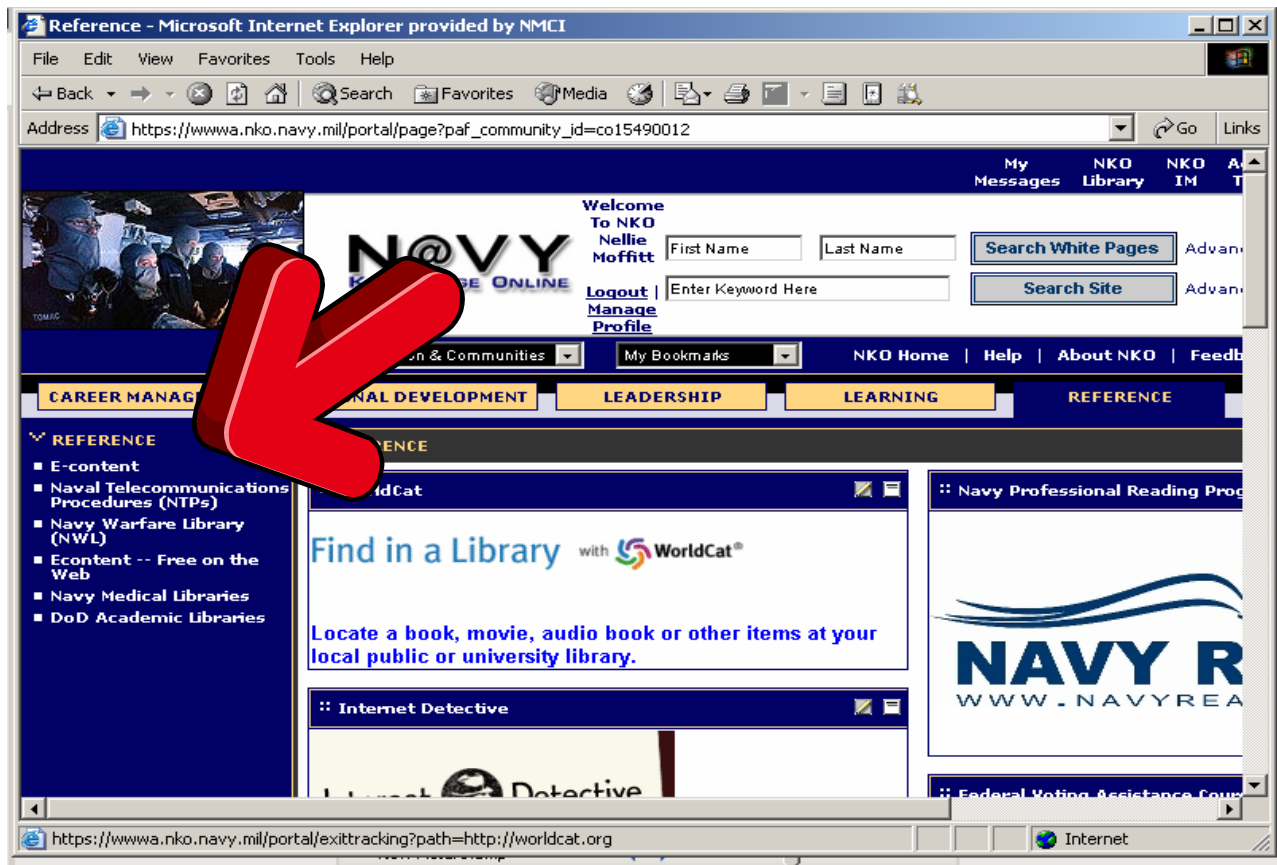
Reference - Microsoft Internet Explorer provided by NMCI

File Edit View Favorites Tools Help

Back Search Favorites Media

Address https://wwwa.nko.navy.mil/portal/page?paf_community_id=co15490012 Go Links

My Messages | NKO Library | NKO IM | A T

TOMAC

N@VY K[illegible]GE ONLINE

Welcome To NKO Nellie Moffitt

Logout | Manage Profile

First Name | Last Name | Search White Pages | Advan

Enter Keyword Here | Search Site | Advan

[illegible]n & Communities | My Bookmarks | NKO Home | Help | About NKO | Feedb

CAREER MANAG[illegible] | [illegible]NAL DEVELOPMENT | LEADERSHIP | LEARNING | REFERENCE

REFERENCE
- E-content
- Naval Telecommunications Procedures (NTPs)
- Navy Warfare Library (NWL)
- Econtent -- Free on the Web
- Navy Medical Libraries
- DoD Academic Libraries

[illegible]ENCE

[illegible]ldCat

Find in a Library with WorldCat®

Locate a book, movie, audio book or other items at your local public or university library.

Internet Detective

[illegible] Detective

Navy Professional Reading Prog

NAVY R
WWW.NAVYREA

Federal Voting Assistance Cou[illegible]

https://wwwa.nko.navy.mil/portal/exittracking?path=http://worldcat.org

Internet